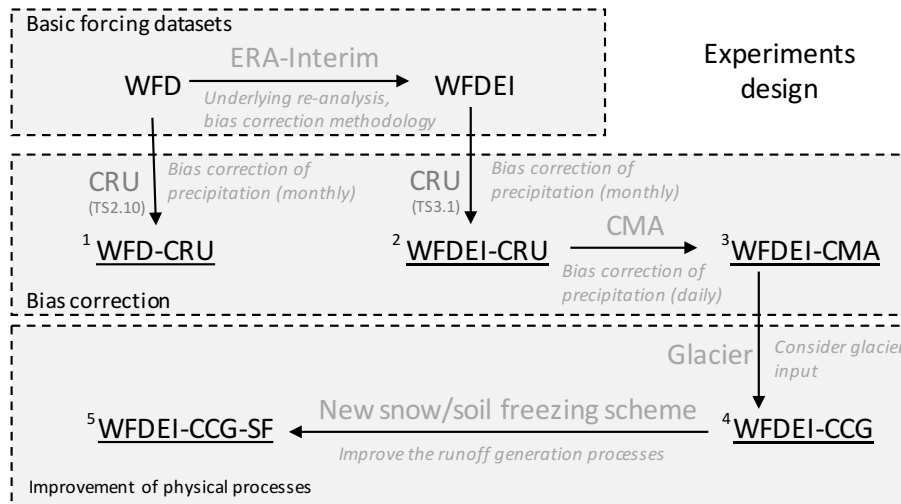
Basic forcing datasets

Experiments design

WFD

ERA-Interim

Underlying re-analysis, bias correction methodology

WFDEI

CRU
(TS2.10)

Bias correction of precipitation (monthly)

CRU
(TS3.1)

Bias correction of precipitation (monthly)

$^1$ WFD-CRU

$^2$ WFDEI-CRU

CMA

Bias correction of precipitation (daily)

$^3$WFDEI-CMA

Bias correction

Glacier

Consider glacie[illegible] input

$^5$WFDEI-CCG-SF

New snow/soil freezing scheme

Improve the runoff generation processes

$^4$WFDEI-CCG

Improvement of physical processes